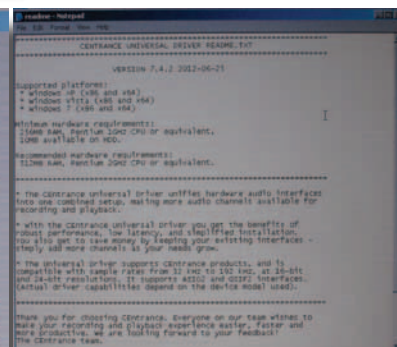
readme - Notepad
File Edit Format View Help

CEntrance UNIVERSAL DRIVER README.TXT

VERSION 7.4.2 2012-06-21

Supported platforms:
* Windows XP (x86 and x64)
* Windows Vista (x86 and x64)
* Windows 7 (x86 and x64)

Minimum hardware requirements:
256MB RAM, Pentium 1GHz CPU or equivalent.
10MB available on HDD.

Recommended hardware requirements:
512MB RAM, Pentium 2GHz CPU or equivalent.

* The CEntrance Universal Driver unifies hardware audio interfaces into one combined setup, making more audio channels available for recording and playback.

* With the CEntrance Universal Driver you get the benefits of robust performance, low latency, and simplified installation. You also get to save money by keeping your existing interfaces - simply add more channels as your needs grow.

* The Universal Driver supports CEntrance products, and is compatible with sample rates from 32 kHz to 192 kHz, at 16-bit and 24-bit resolutions. It supports ASIO2 and DSIF2 interfaces. (Actual driver capabilities depend on the device model used).

Thank you for choosing CEntrance. Everyone on our team wishes to make your recording and playback experience easier, faster and more productive. We are looking forward to your feedback!
The CEntrance team.